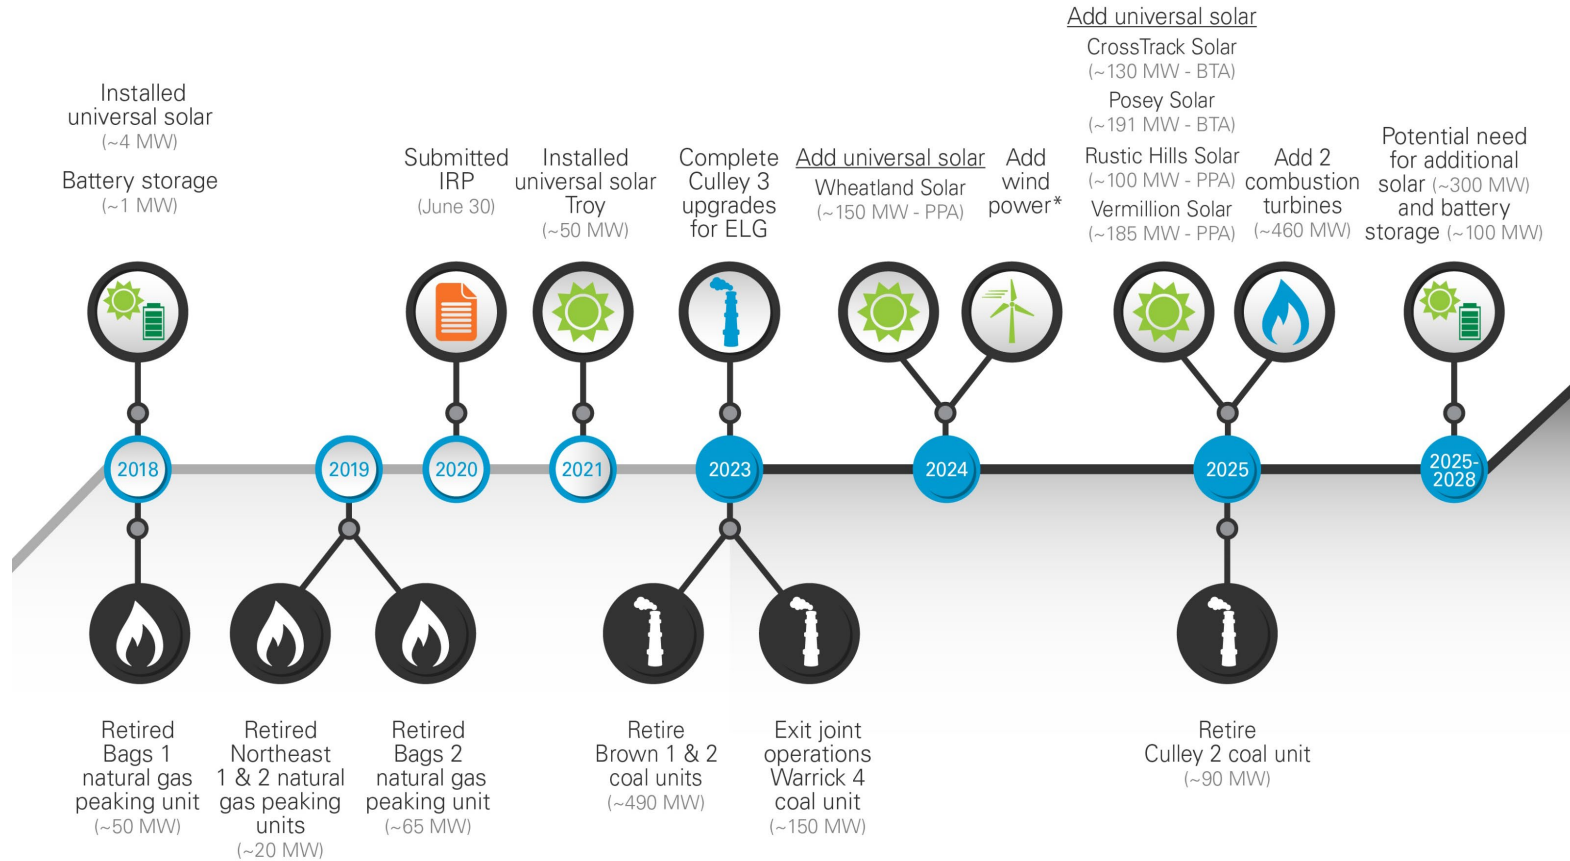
Installed universal solar
(~4 MW)
Battery storage
(~1 MW)

Submitted IRP
(June 30)

Installed universal solar Troy
(~50 MW)

Complete Culley 3 upgrades for ELG

Add universal solar
Wheatland Solar
(~150 MW - PPA)

Add wind power*

Add universal solar
CrossTrack Solar
(~130 MW - BTA)
Posey Solar
(~191 MW - BTA)
Rustic Hills Solar
(~100 MW - PPA)
Vermillion Solar
(~185 MW - PPA)

Add 2 combustion turbines
(~460 MW)

Potential need for additional solar (~300 MW) and battery storage (~100 MW)

2018
2019
2020
2021
2023
2024
2025
2025-2028

Retired Bags 1 natural gas peaking unit
(~50 MW)

Retired Northeast 1 & 2 natural gas peaking units
(~20 MW)

Retired Bags 2 natural gas peaking unit
(~65 MW)

Retire Brown 1 & 2 coal units
(~490 MW)

Exit joint operations Warrick 4 coal unit
(~150 MW)

Retire Culley 2 coal unit
(~90 MW)